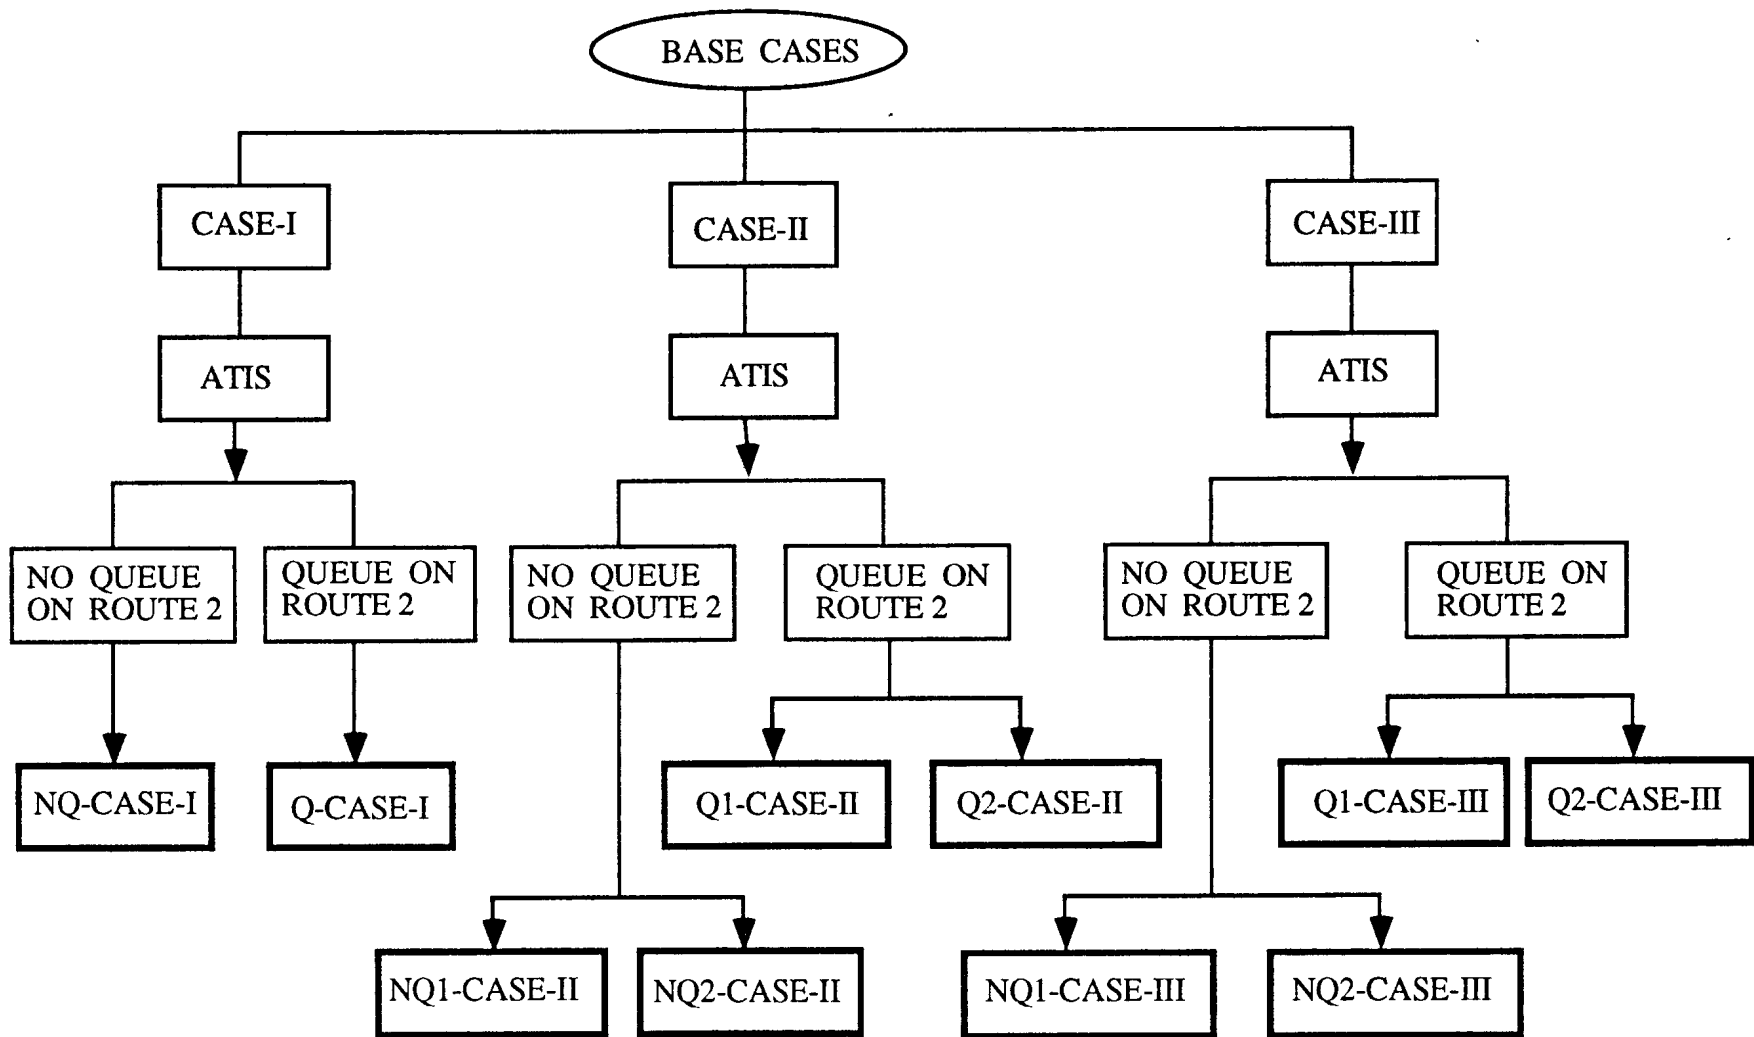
BASE CASES

CASE-I

ATIS

NO QUEUE ON ROUTE 2

QUEUE ON ROUTE 2

NQ-CASE-I

Q-CASE-I

CASE-II

ATIS

NO QUEUE ON ROUTE 2

QUEUE ON ROUTE 2

Q1-CASE-II

Q2-CASE-II

NQ1-CASE-II

NQ2-CASE-II

CASE-III

ATIS

NO QUEUE ON ROUTE 2

QUEUE ON ROUTE 2

Q1-CASE-III

Q2-CASE-III

NQ1-CASE-III

NQ2-CASE-III